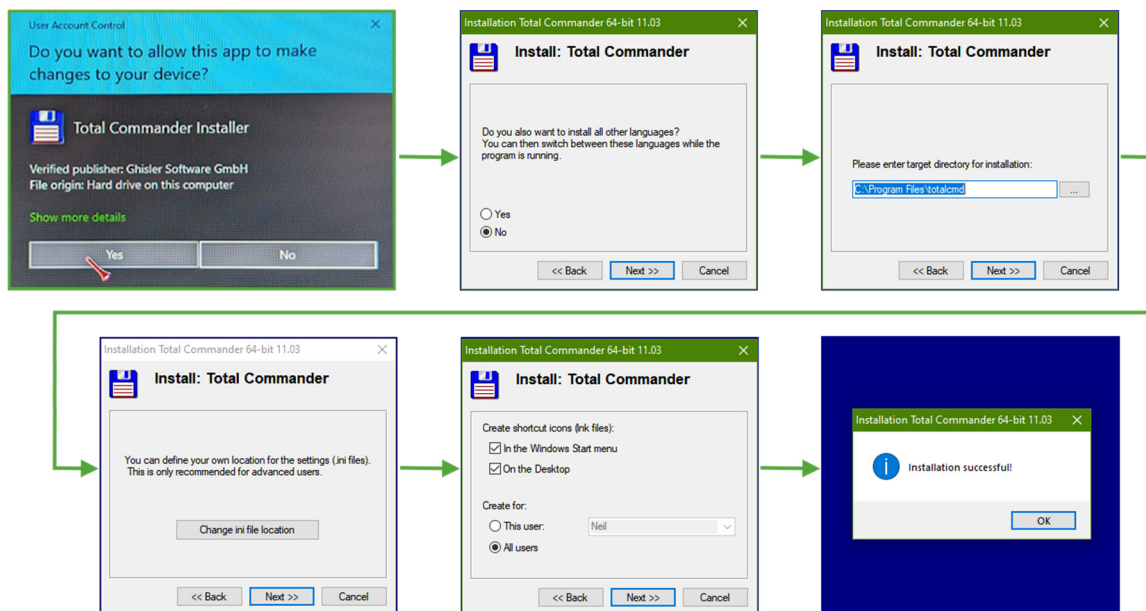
User Account Control
Do you want to allow this app to make changes to your device?
Total Commander Installer
Verified publisher: Ghisler Software GmbH
File origin: Hard drive on this computer
Show more details
Yes
No

Installation Total Commander 64-bit 11.03
Install: Total Commander
Do you also want to install all other languages? You can then switch between these languages while the program is running.
Yes
No
<< Back
Next >>
Cancel

Installation Total Commander 64-bit 11.03
Install: Total Commander
Please enter target directory for installation:
C:\Program Files\totalcmd
...
<< Back
Next >>
Cancel

Installation Total Commander 64-bit 11.03
Install: Total Commander
You can define your own location for the settings (.ini files). This is only recommended for advanced users.
Change ini file location
<< Back
Next >>
Cancel

Installation Total Commander 64-bit 11.03
Install: Total Commander
Create shortcut icons (lnk files):
In the Windows Start menu
On the Desktop
Create for:
This user:
Neil
All users
<< Back
Next >>
Cancel

Installation Total Commander 64-bit 11.03
Installation successful!
OK